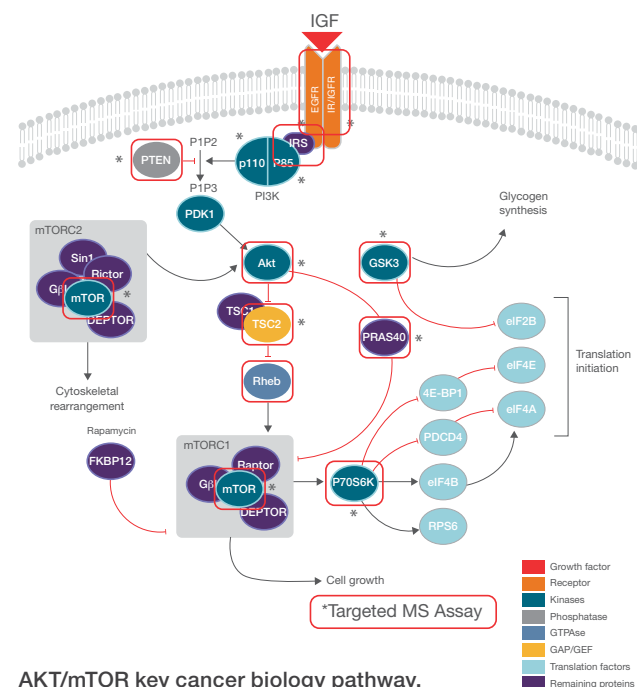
IGF

EGFR

IR/IGFR

IRS

*

*

*

p110

P85

PI3K

*

PTEN

P1P2

P1P3

PDK1

mTORC2

Sin1

Rictor

Gβl

mTOR

DEPTOR

*

Akt

*

GSK3

*

Glycogen synthesis

TSC1

TSC2

*

PRAS40

*

eIF2B

eIF4E

eIF4A

Translation initiation

Rheb

4E-BP1

PDCD4

Cytoskeletal rearrangement

Rapamycin

FKBP12

mTORC1

Raptor

Gβl

mTOR

DEPTOR

*

P70S6K

*

eIF4B

RPS6

Cell growth

*Targeted MS Assay

Growth factor

Receptor

Kinases

Phosphatase

GTPAse

GAP/GEF

Translation factors

Remaining proteins

AKT/mTOR key cancer biology pathway.